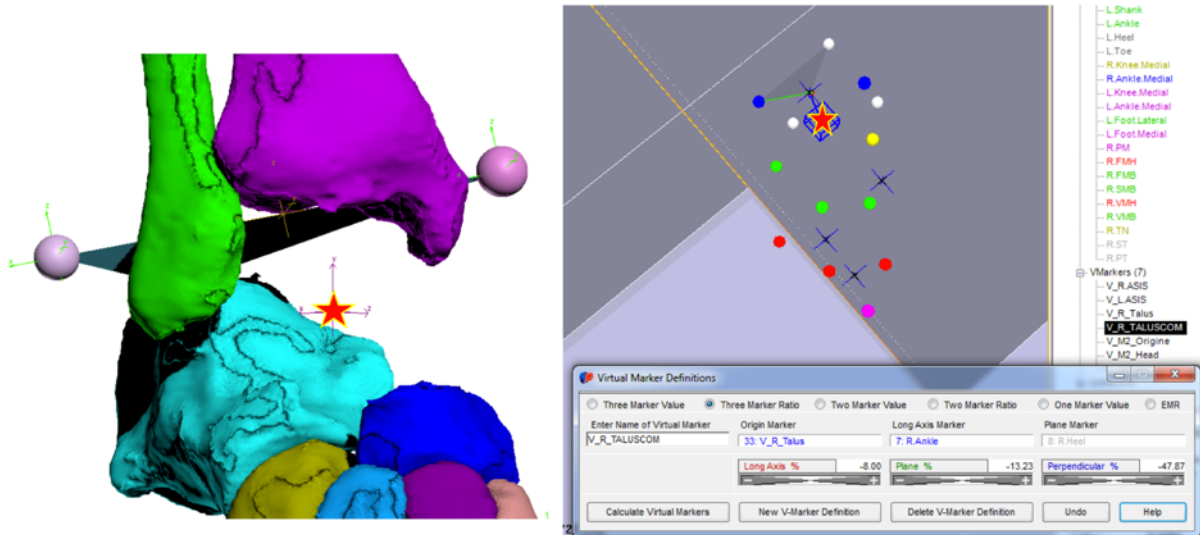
L.Shank
L.Ankle
L.Heel
L.Toe
R.Knee.Medial
R.Ankle.Medial
L.Knee.Medial
L.Ankle.Medial
L.Foot.Lateral
L.Foot.Medial
R.PM
R.FMH
R.FMB
R.SMB
R.VMH
R.VMB
R.TN
R.ST
R.PT
VMarkers (7)
V_R.ASIS
V_L.ASIS
V_R_Talus
V_R_TALUSCOM
V_M2_Origine
V_M2_Head

Virtual Marker Definitions

Three Marker Value
Three Marker Ratio
Two Marker Value
Two Marker Ratio
One Marker Value
EMR

Enter Name of Virtual Marker
V_R_TALUSCOM
Origin Marker
33: V_R_Talus
Long Axis Marker
7: R.Ankle
Plane Marker
8: R.Heel

Long Axis % -8.00
Plane % -13.23
Perpendicular % -47.87

Calculate Virtual Markers
New V-Marker Definition
Delete V-Marker Definition
Undo
Help